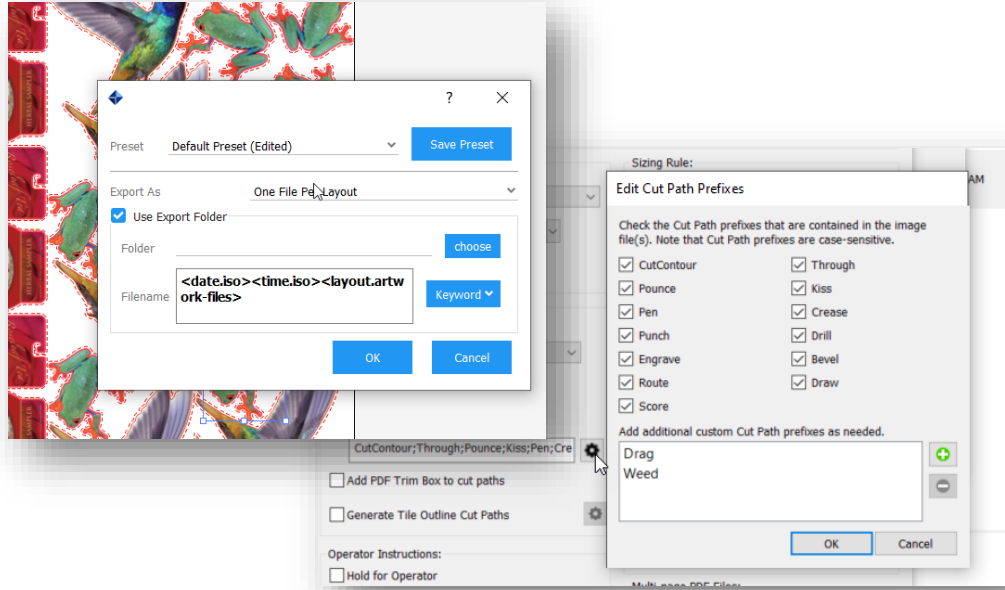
?

Preset Default Preset (Edited)

Save Preset

Export As One File Per Layout

Use Export Folder

Folder

choose

Filename <date.iso><time.iso><layout.artwork-files>

Keyword

OK

Cancel

Sizing Rule:

AM

CutContour;Through;Pounce;Kiss;Pen;Cre

Add PDF Trim Box to cut paths

Generate Tile Outline Cut Paths

Operator Instructions:

Hold for Operator

Multi-page PDF Files:

Edit Cut Path Prefixes

Check the Cut Path prefixes that are contained in the image file(s). Note that Cut Path prefixes are case-sensitive.

CutContour
Pounce
Pen
Punch
Engrave
Route
Score

Through
Kiss
Crease
Drill
Bevel
Draw

Add additional custom Cut Path prefixes as needed.

Drag
Weed

OK

Cancel